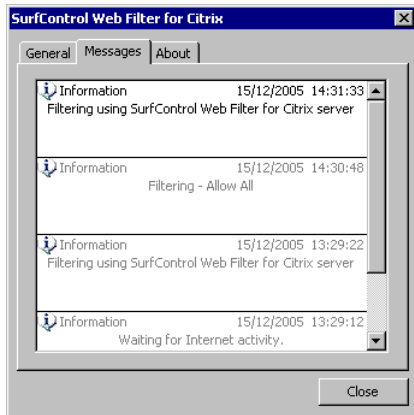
SurfControl Web Filter for Citrix

General | Messages | About

Information 15/12/2005 14:31:33
Filtering using SurfControl Web Filter for Citrix server

Information 15/12/2005 14:30:48
Filtering - Allow All

Information 15/12/2005 13:29:22
Filtering using SurfControl Web Filter for Citrix server

Information 15/12/2005 13:29:12
Waiting for Internet activity.

Close